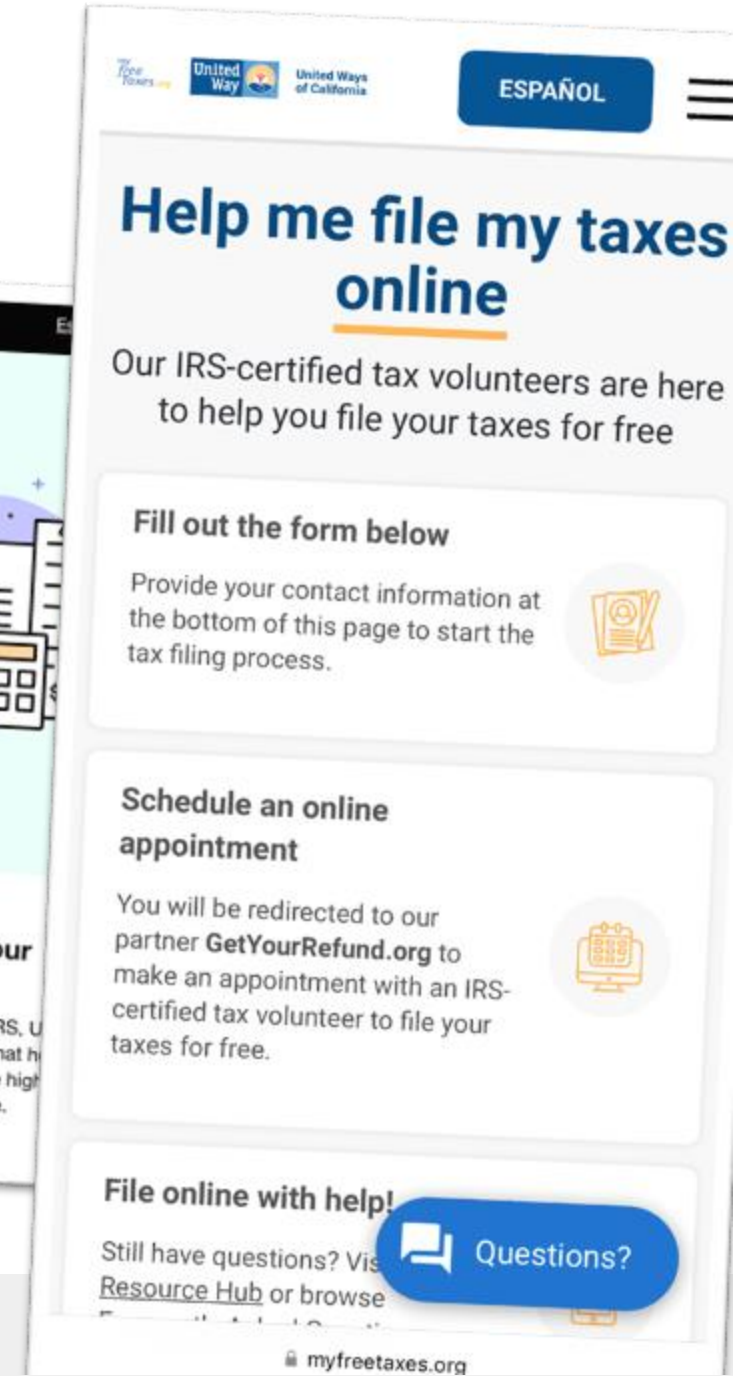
myfreetaxes.org United Way United Ways of California

ESPAÑOL

Help me file my taxes online

Our IRS-certified tax volunteers are here to help you file your taxes for free

Fill out the form below

Provide your contact information at the bottom of this page to start the tax filing process.

Schedule an online appointment

You will be redirected to our partner GetYourRefund.org to make an appointment with an IRS-certified tax volunteer to file your taxes for free.

File online with help!

Still have questions? Vis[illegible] Resource Hub or browse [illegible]

Questions?

myfreetaxes.org

Es

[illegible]ur

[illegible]RS, U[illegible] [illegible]at h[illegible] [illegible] high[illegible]